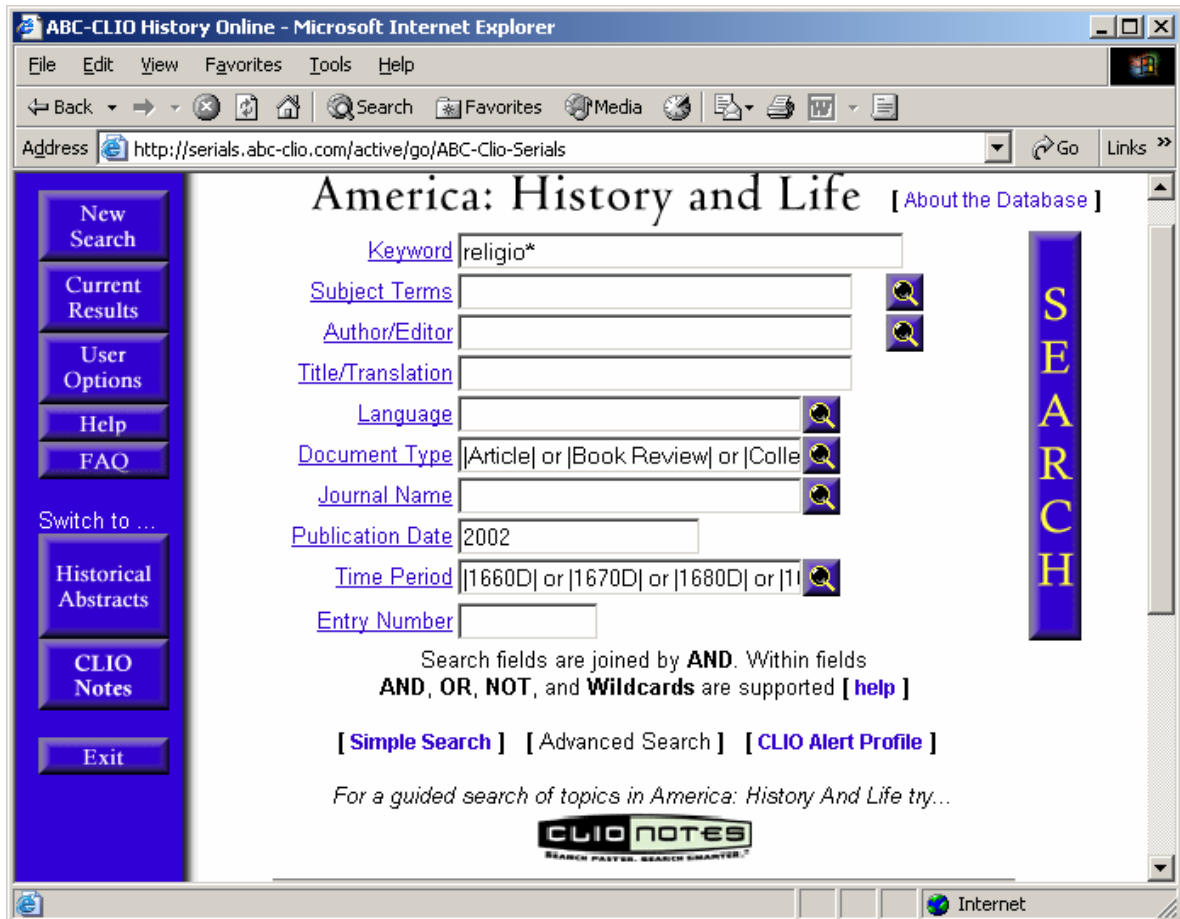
ABC-CLIO History Online - Microsoft Internet Explorer

File Edit View Favorites Tools Help

Back Search Favorites Media

Address http://serials.abc-clio.com/active/go/ABC-Clio-Serials Go Links »

New Search
Current Results
User Options
Help
FAQ
Switch to ...
Historical Abstracts
CLIO Notes
Exit

America: History and Life [ About the Database ]

Keyword religio*
Subject Terms
Author/Editor
Title/Translation
Language
Document Type |Article| or |Book Review| or |Colle
Journal Name
Publication Date 2002
Time Period |1660D| or |1670D| or |1680D| or |1
Entry Number

SEARCH

Search fields are joined by **AND**. Within fields **AND**, **OR**, **NOT**, and **Wildcards** are supported [ help ]

[ Simple Search ] [ Advanced Search ] [ CLIO Alert Profile ]

*For a guided search of topics in America: History And Life try...*

CLIO NOTES
SEARCH FASTER. SEARCH SMARTER.

Internet